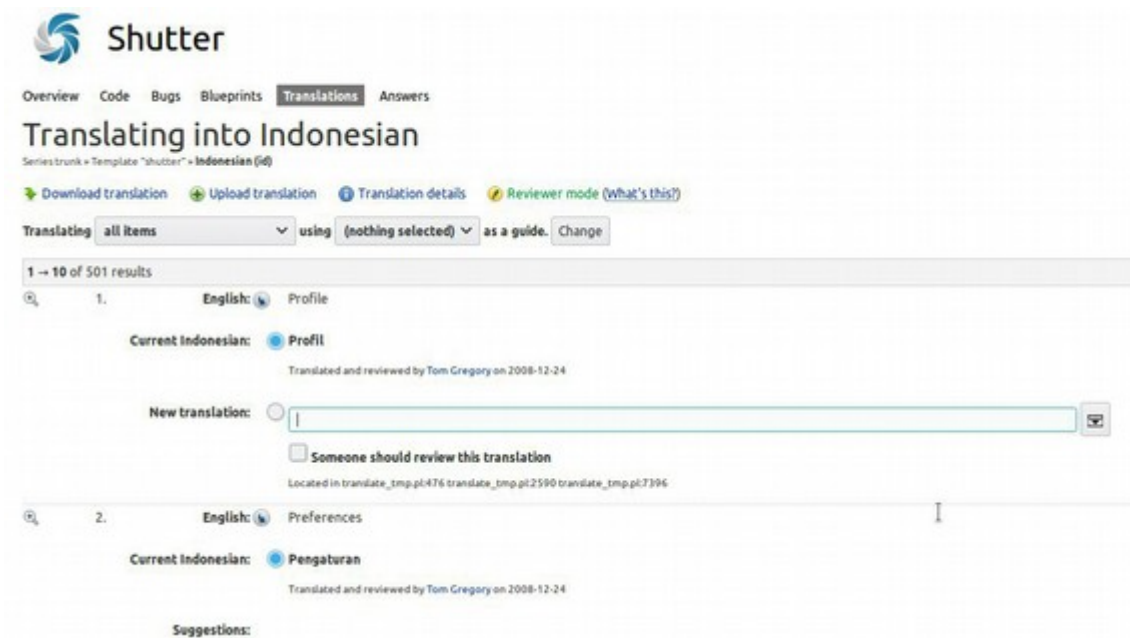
Shutter

Overview Code Bugs Blueprints Translations Answers

Translating into Indonesian

Series trunk » Template "shutter" » Indonesian (id)

Download translation Upload translation Translation details Reviewer mode (What's this?)

Translating all items using (nothing selected) as a guide. Change

1 → 10 of 501 results

1. English: Profile

Current Indonesian: Profil

Translated and reviewed by Tom Gregory on 2008-12-24

New translation:

Someone should review this translation

Located in translate_tmp.pl:476 translate_tmp.pl:2590 translate_tmp.pl:7396

2. English: Preferences

Current Indonesian: Pengaturan

Translated and reviewed by Tom Gregory on 2008-12-24

Suggestions: